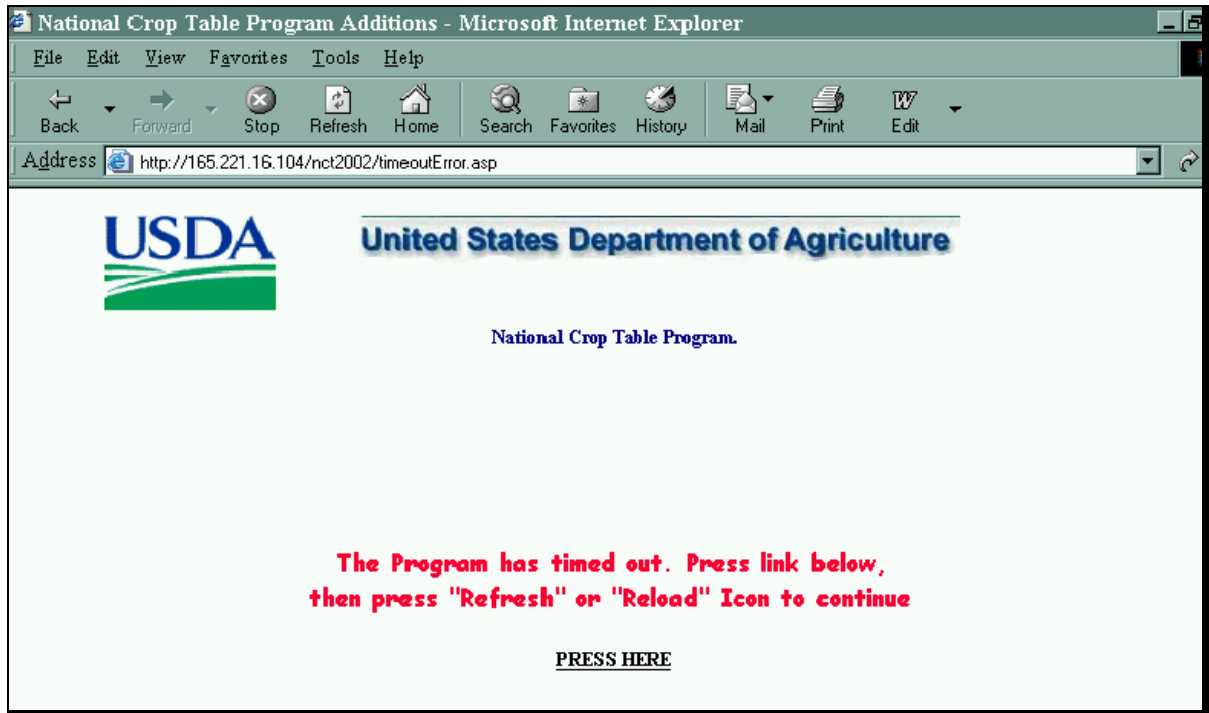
National Crop Table Program Additions - Microsoft Internet Explorer

File Edit View Favorites Tools Help

Back Forward Stop Refresh Home Search Favorites History Mail Print Edit

Address http://165.221.16.104/nct2002/timeoutError.asp

USDA

United States Department of Agriculture

National Crop Table Program.

The Program has timed out. Press link below, then press "Refresh" or "Reload" Icon to continue

PRESS HERE